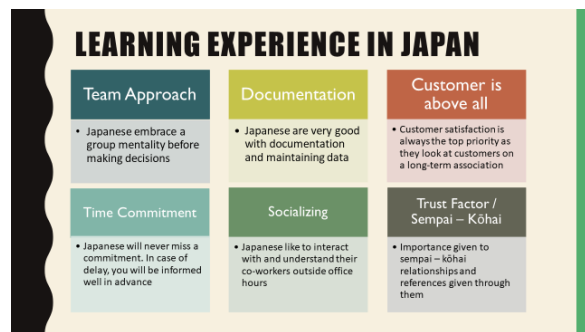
LEARNING EXPERIENCE IN JAPAN

Team Approach

• Japanese embrace a group mentality before making decisions

Documentation

• Japanese are very good with documentation and maintaining data

Customer is above all

• Customer satisfaction is always the top priority as they look at customers on a long-term association

Time Commitment

• Japanese will never miss a commitment. In case of delay, you will be informed well in advance

Socializing

• Japanese like to interact with and understand their co-workers outside office hours

Trust Factor / Sempai – Kōhai

• Importance given to sempai – kōhai relationships and references given through them